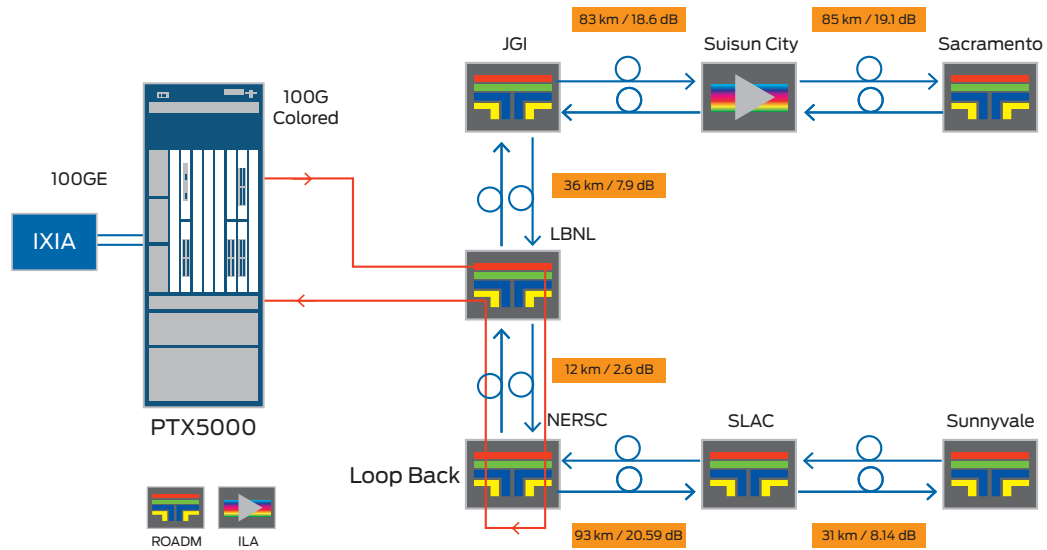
83 km / 18.6 dB

85 km / 19.1 dB

JGI

Suisun City

Sacramento

100G Colored

100GE

IXIA

36 km / 7.9 dB

LBNL

12 km / 2.6 dB

NERSC

SLAC

Sunnyvale

Loop Back

PTX5000

ROADM

ILA

93 km / 20.59 dB

31 km / 8.14 dB